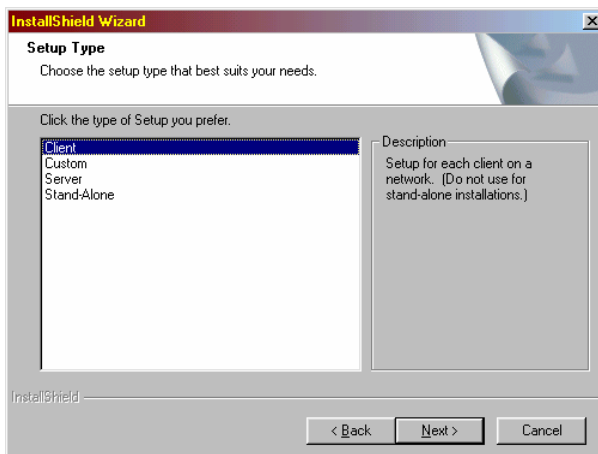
InstallShield Wizard

Setup Type

Choose the setup type that best suits your needs.

Click the type of Setup you prefer.

Client
Custom
Server
Stand-Alone

Description

Setup for each client on a network. (Do not use for stand-alone installations.)

InstallShield

< Back

Next >

Cancel